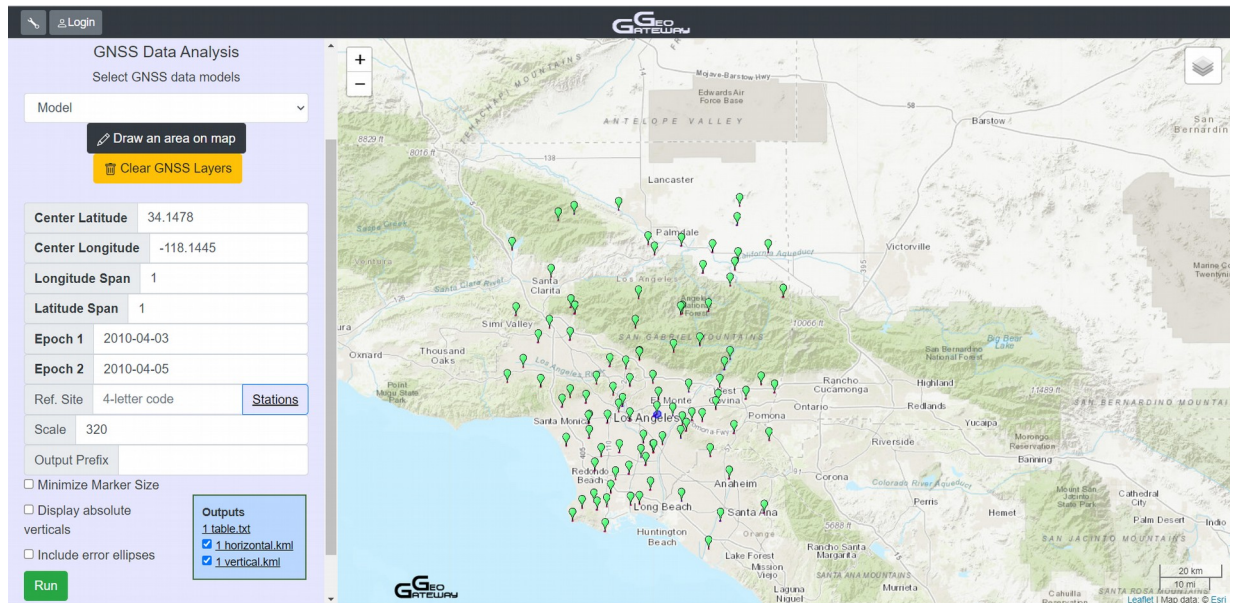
Login

GeoGateway

GNSS Data Analysis

Select GNSS data models

Model

Draw an area on map

Clear GNSS Layers

| Center Latitude | 34.1478 |
|---|---|
| Center Longitude | -118.1445 |
| Longitude Span | 1 |
| Latitude Span | 1 |
| Epoch 1 | 2010-04-03 |
| Epoch 2 | 2010-04-05 |
| Ref. Site | 4-letter code | Stations |
| Scale | 320 |
| Output Prefix | |

Minimize Marker Size

Display absolute verticals

Include error ellipses

Run

Outputs
1 table.txt
1 horizontal.kml
1 vertical.kml

+
−

Mojave-Barstow Hwy
Edwards Air Force Base
ANTELOPE VALLEY
Barstow
San Bernardino
Lancaster
Palmdale
Victorville
Santa Clarita
Los Angeles
California Aqueduct
Angeles National Forest
Simi Valley
SAN GABRIEL MOUNTAINS
Oxnard
Thousand Oaks
San Bernardino National Forest
Big Bear
El Monte
West Covina
Rancho Cucamonga
Highland
Ontario
Redlands
Pomona
Santa Monica
Los Angeles
Yucaipa
Riverside
Morongo Reservation
Banning
Redondo Beach
Anaheim
Corona
Long Beach
Santa Ana
Perris
Hemet
Cathedral City
Palm Desert
Indio
Huntington Beach
Lake Forest
Rancho Santa Margarita
Mission Viejo
SANTA ANA MOUNTAINS
Murrieta
Laguna Niguel
SAN JACINTO MOUNTAINS
SAN BERNARDINO MOUNTAINS
Marine Corps Twentynine
8829 ft
8016 ft
10066 ft
11489 ft
5688 ft
Point Mugu State Park
Mount San Jacinto State Park
Cahuilla
SANTA ROSA MOUNTAINS
Colorado River Aqueduct
TEHACHAPI MOUNTAINS
138
14
58
395
405
20 km
10 mi
Leaflet | Map data: © Esri

GeoGateway